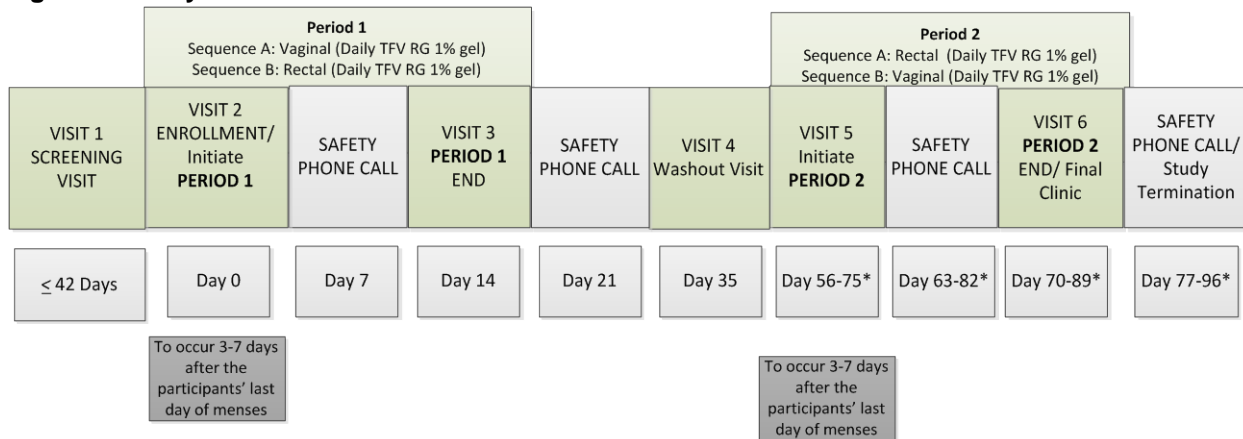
Period 1
Sequence A: Vaginal (Daily TFV RG 1% gel)
Sequence B: Rectal (Daily TFV RG 1% gel)

Period 2
Sequence A: Rectal (Daily TFV RG 1% gel)
Sequence B: Vaginal (Daily TFV RG 1% gel)

VISIT 1 SCREENING VISIT

VISIT 2 ENROLLMENT/ Initiate **PERIOD 1**

SAFETY PHONE CALL

VISIT 3 **PERIOD 1** END

SAFETY PHONE CALL

VISIT 4 Washout Visit

VISIT 5 Initiate **PERIOD 2**

SAFETY PHONE CALL

VISIT 6 **PERIOD 2** END/ Final Clinic

SAFETY PHONE CALL/ Study Termination

$\leq$ 42 Days

Day 0

Day 7

Day 14

Day 21

Day 35

Day 56-75*

Day 63-82*

Day 70-89*

Day 77-96*

To occur 3-7 days after the participants' last day of menses

To occur 3-7 days after the participants' last day of menses